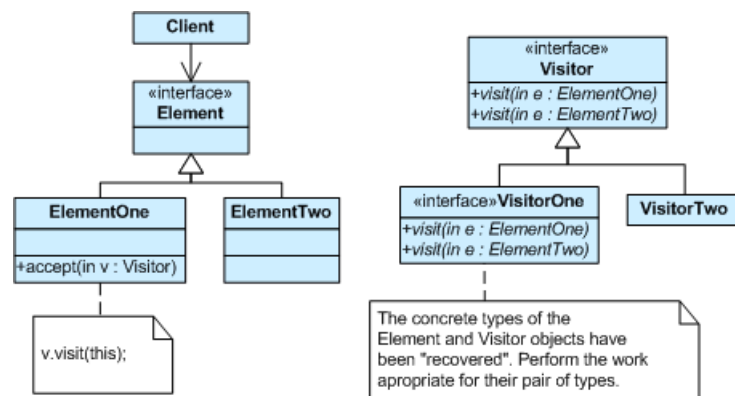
Client

«interface»
Element

ElementOne

+accept(in v : Visitor)

ElementTwo

v.visit(this);

«interface»
Visitor

+visit(in e : ElementOne)
+visit(in e : ElementTwo)

«interface»VisitorOne

+visit(in e : ElementOne)
+visit(in e : ElementTwo)

VisitorTwo

The concrete types of the Element and Visitor objects have been "recovered". Perform the work apropriate for their pair of types.